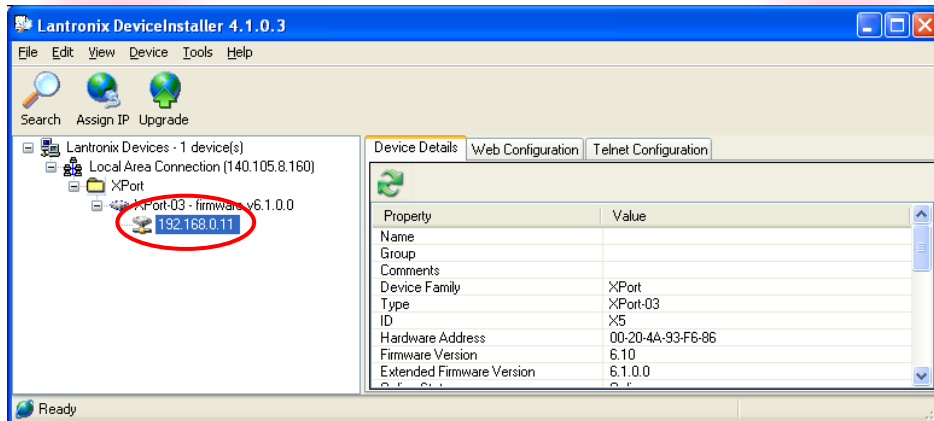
Lantronix DeviceInstaller 4.1.0.3

File Edit View Device Tools Help

Search Assign IP Upgrade

Lantronix Devices - 1 device(s)
Local Area Connection (140.105.8.160)
XPort
XPort-03 - firmware v6.1.0.0
192.168.0.11

Device Details | Web Configuration | Telnet Configuration

| Property | Value |
|---|---|
| Name | |
| Group | |
| Comments | |
| Device Family | XPort |
| Type | XPort-03 |
| ID | X5 |
| Hardware Address | 00-20-4A-93-F6-86 |
| Firmware Version | 6.10 |
| Extended Firmware Version | 6.1.0.0 |

Ready